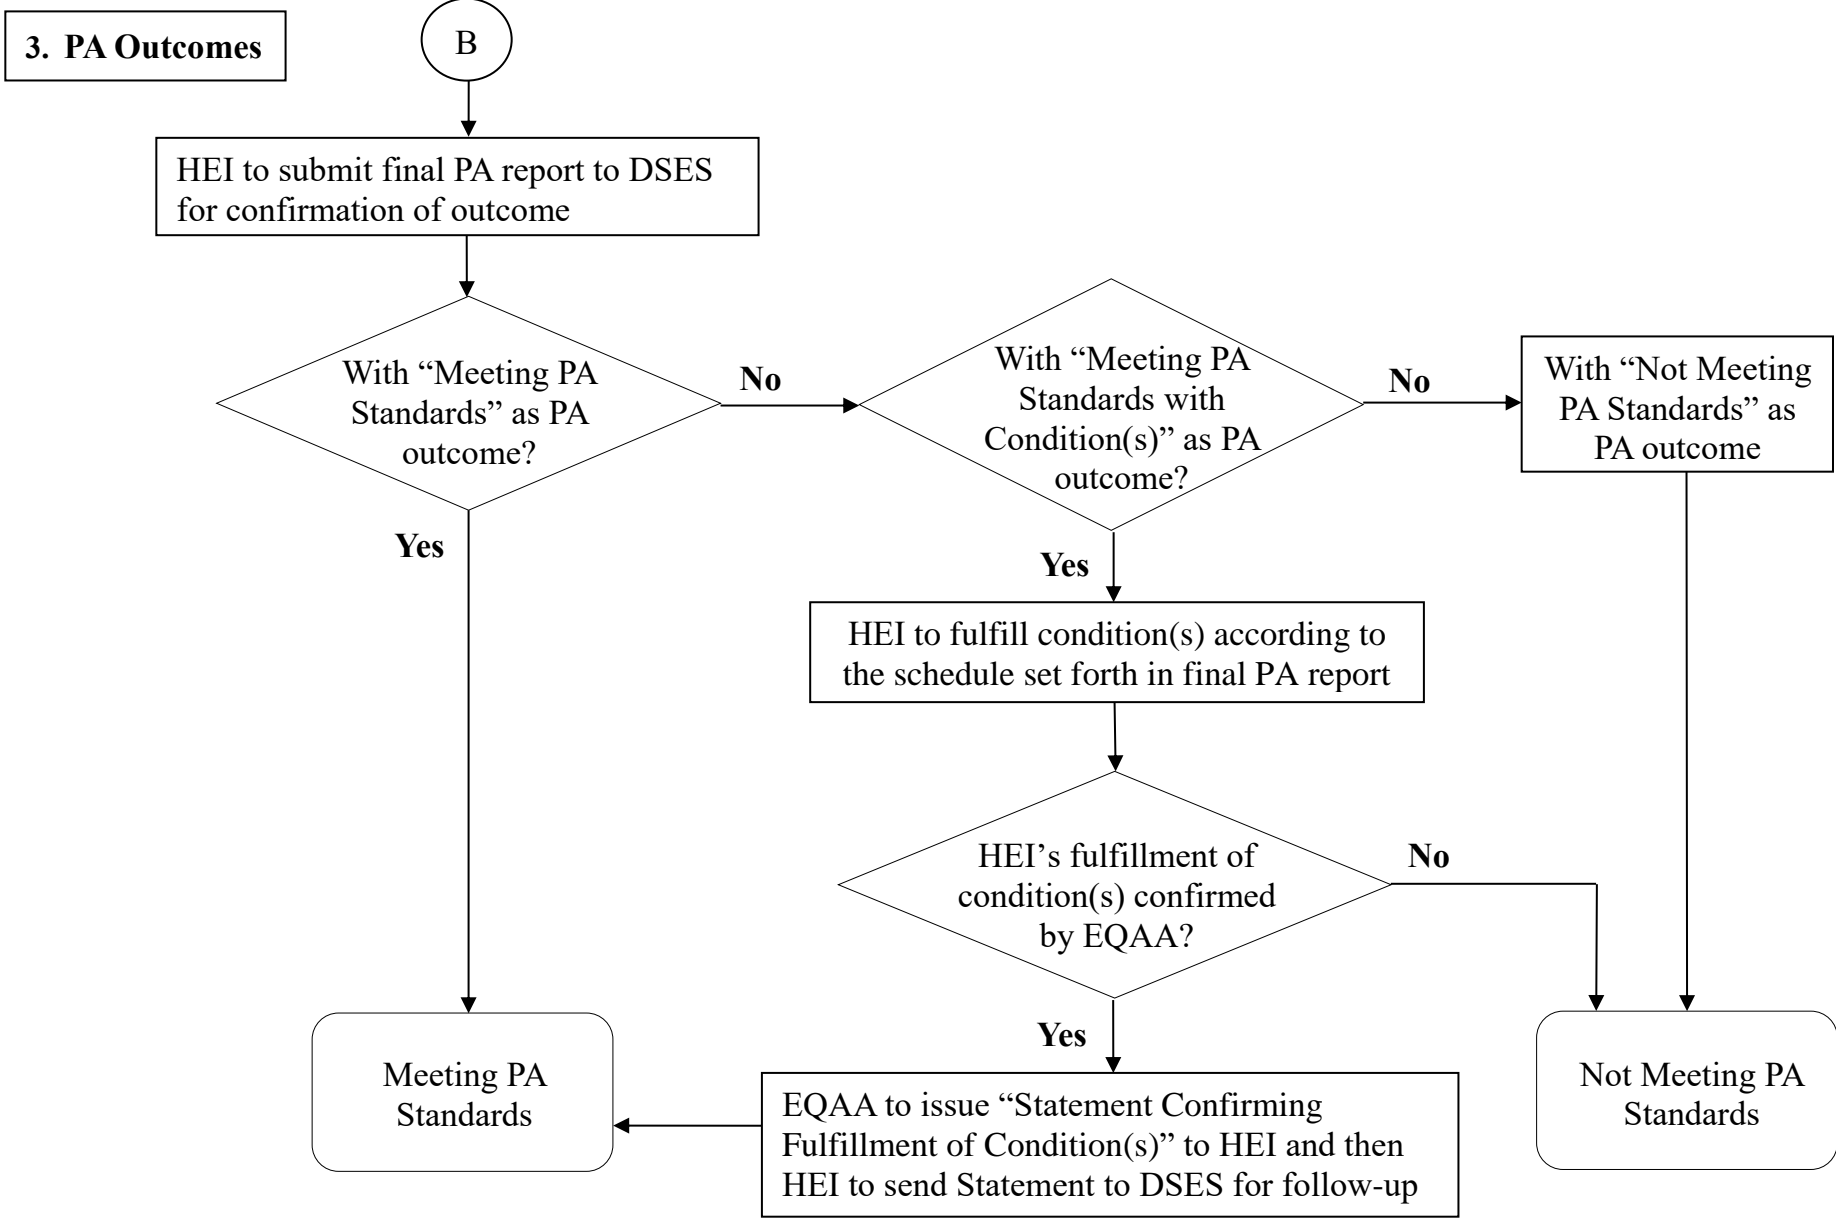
3. PA Outcomes

B

HEI to submit final PA report to DSES for confirmation of outcome

With “Meeting PA Standards” as PA outcome?

No

With “Meeting PA Standards with Condition(s)” as PA outcome?

No

With “Not Meeting PA Standards” as PA outcome

Yes

Yes

HEI to fulfill condition(s) according to the schedule set forth in final PA report

HEI’s fulfillment of condition(s) confirmed by EQAA?

No

Yes

Meeting PA Standards

EQAA to issue “Statement Confirming Fulfillment of Condition(s)” to HEI and then HEI to send Statement to DSES for follow-up

Not Meeting PA Standards